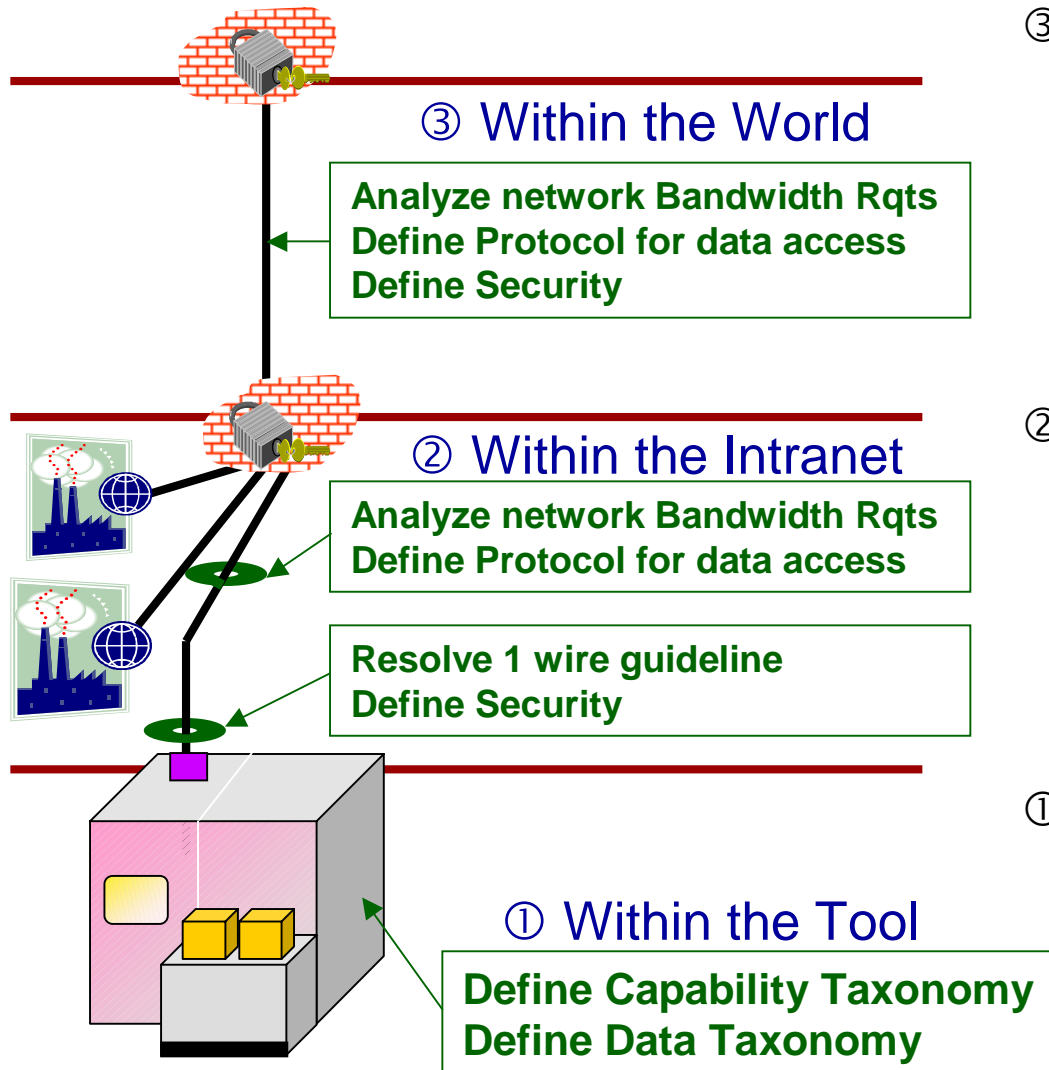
③

③ Within the World

Analyze network Bandwidth Rqts
Define Protocol for data access
Define Security

②

② Within the Intranet

Analyze network Bandwidth Rqts
Define Protocol for data access

Resolve 1 wire guideline
Define Security

①

① Within the Tool

Define Capability Taxonomy
Define Data Taxonomy